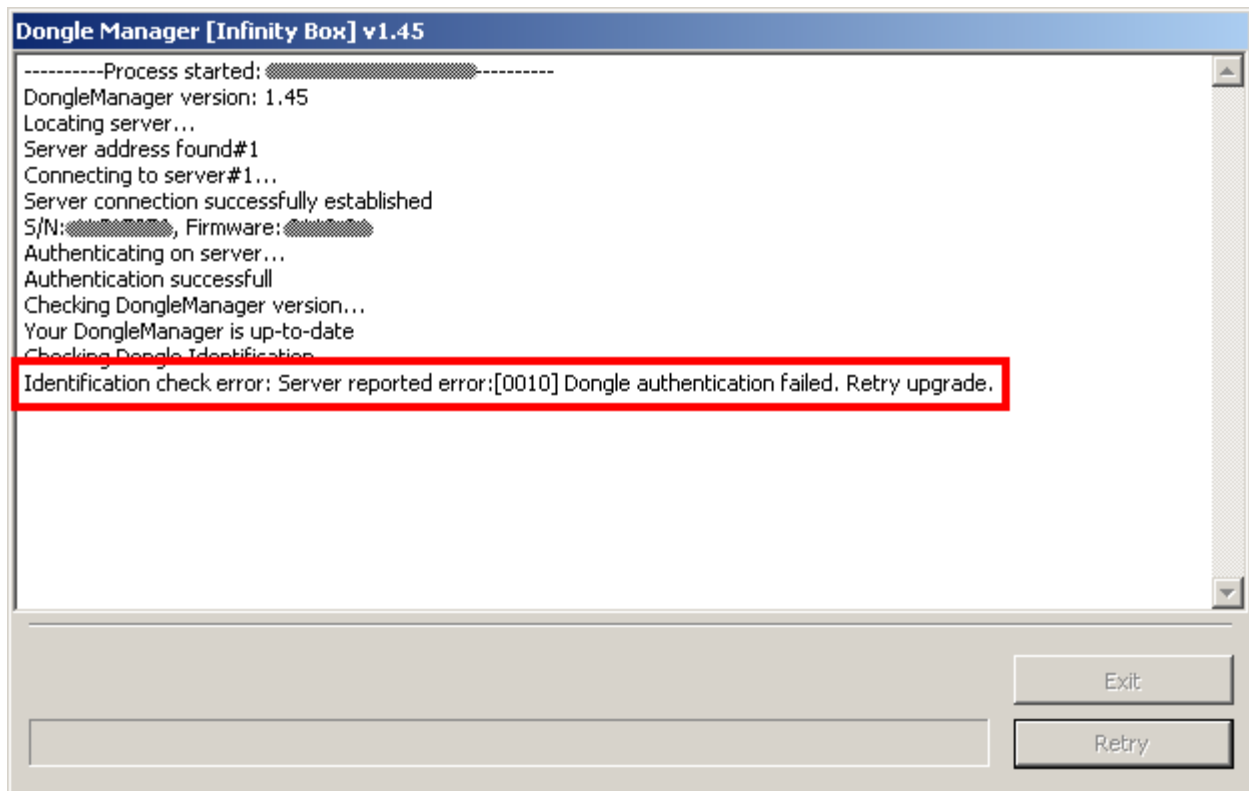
Dongle Manager [Infinity Box] v1.45

----------Process started: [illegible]----------
DongleManager version: 1.45
Locating server...
Server address found#1
Connecting to server#1...
Server connection successfully established
S/N:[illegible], Firmware:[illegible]
Authenticating on server...
Authentication successfull
Checking DongleManager version...
Your DongleManager is up-to-date
Checking Dongle Identification
Identification check error: Server reported error:[0010] Dongle authentication failed. Retry upgrade.

Exit

Retry